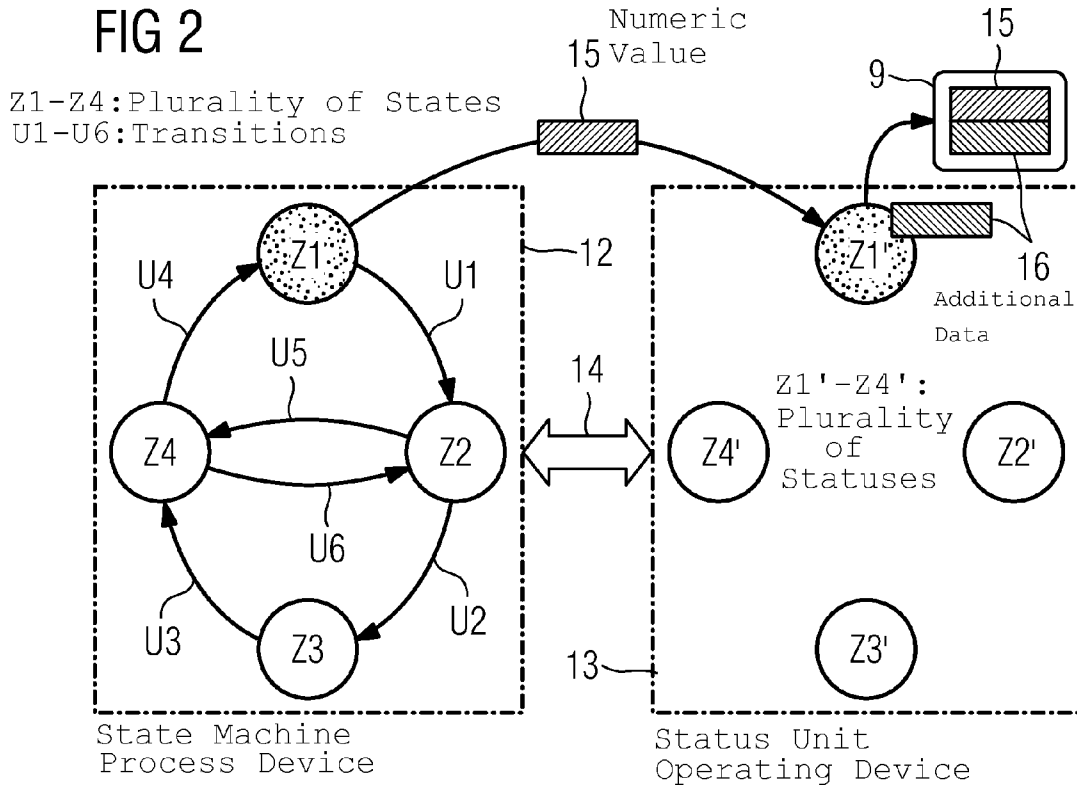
FIG 2

Z1-Z4:Plurality of States
U1-U6:Transitions

15 Numeric Value

15

9

Z1

12

U4

U1

U5

Z4

Z2

U6

U3

Z3

U2

14

Z1'

16
Additional Data

Z1'-Z4':
Plurality of Statuses

Z4'

Z2'

Z3'

13

State Machine
Process Device

Status Unit
Operating Device